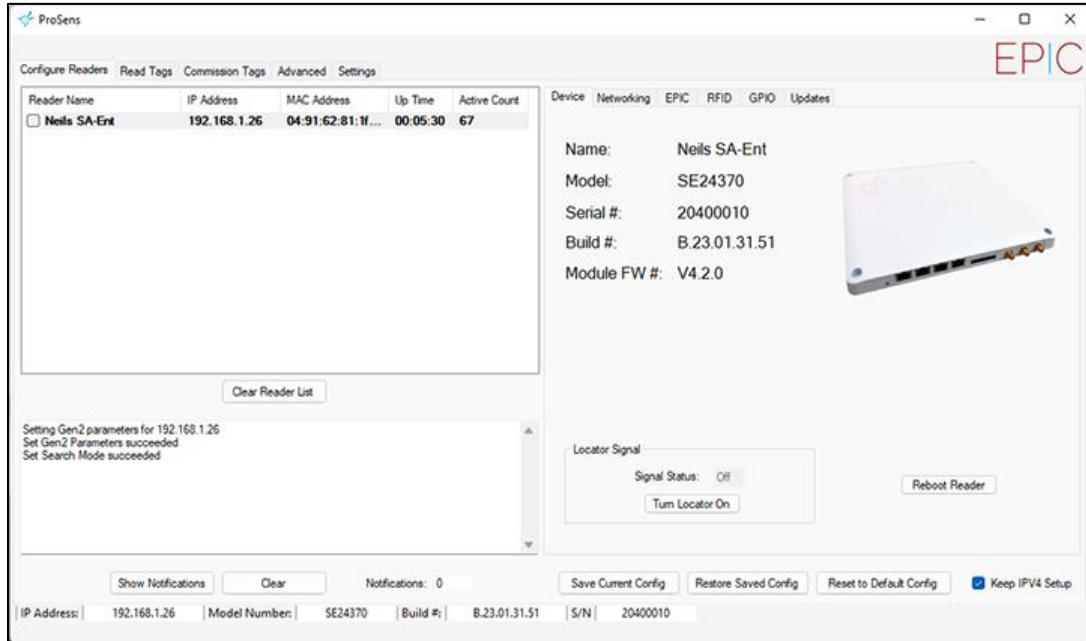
ProSens

EPIC

Configure Readers Read Tags Commission Tags Advanced Settings

| Reader Name | IP Address | MAC Address | Up Time | Active Count |
|---|---|---|---|---|
| Neils SA-Ent | 192.168.1.26 | 04:91:62:81:1f... | 00:05:30 | 67 |

Clear Reader List

Setting Gen2 parameters for 192.168.1.26
Set Gen2 Parameters succeeded
Set Search Mode succeeded

Device Networking EPIC RFID GPIO Updates

Name: Neils SA-Ent
Model: SE24370
Serial #: 20400010
Build #: B.23.01.31.51
Module FW #: V4.2.0

Locator Signal
Signal Status: Off
Turn Locator On

Reboot Reader

Show Notifications Clear Notifications: 0

Save Current Config Restore Saved Config Reset to Default Config Keep IPV4 Setup

IP Address: 192.168.1.26 Model Number: SE24370 Build #: B.23.01.31.51 S/N 20400010